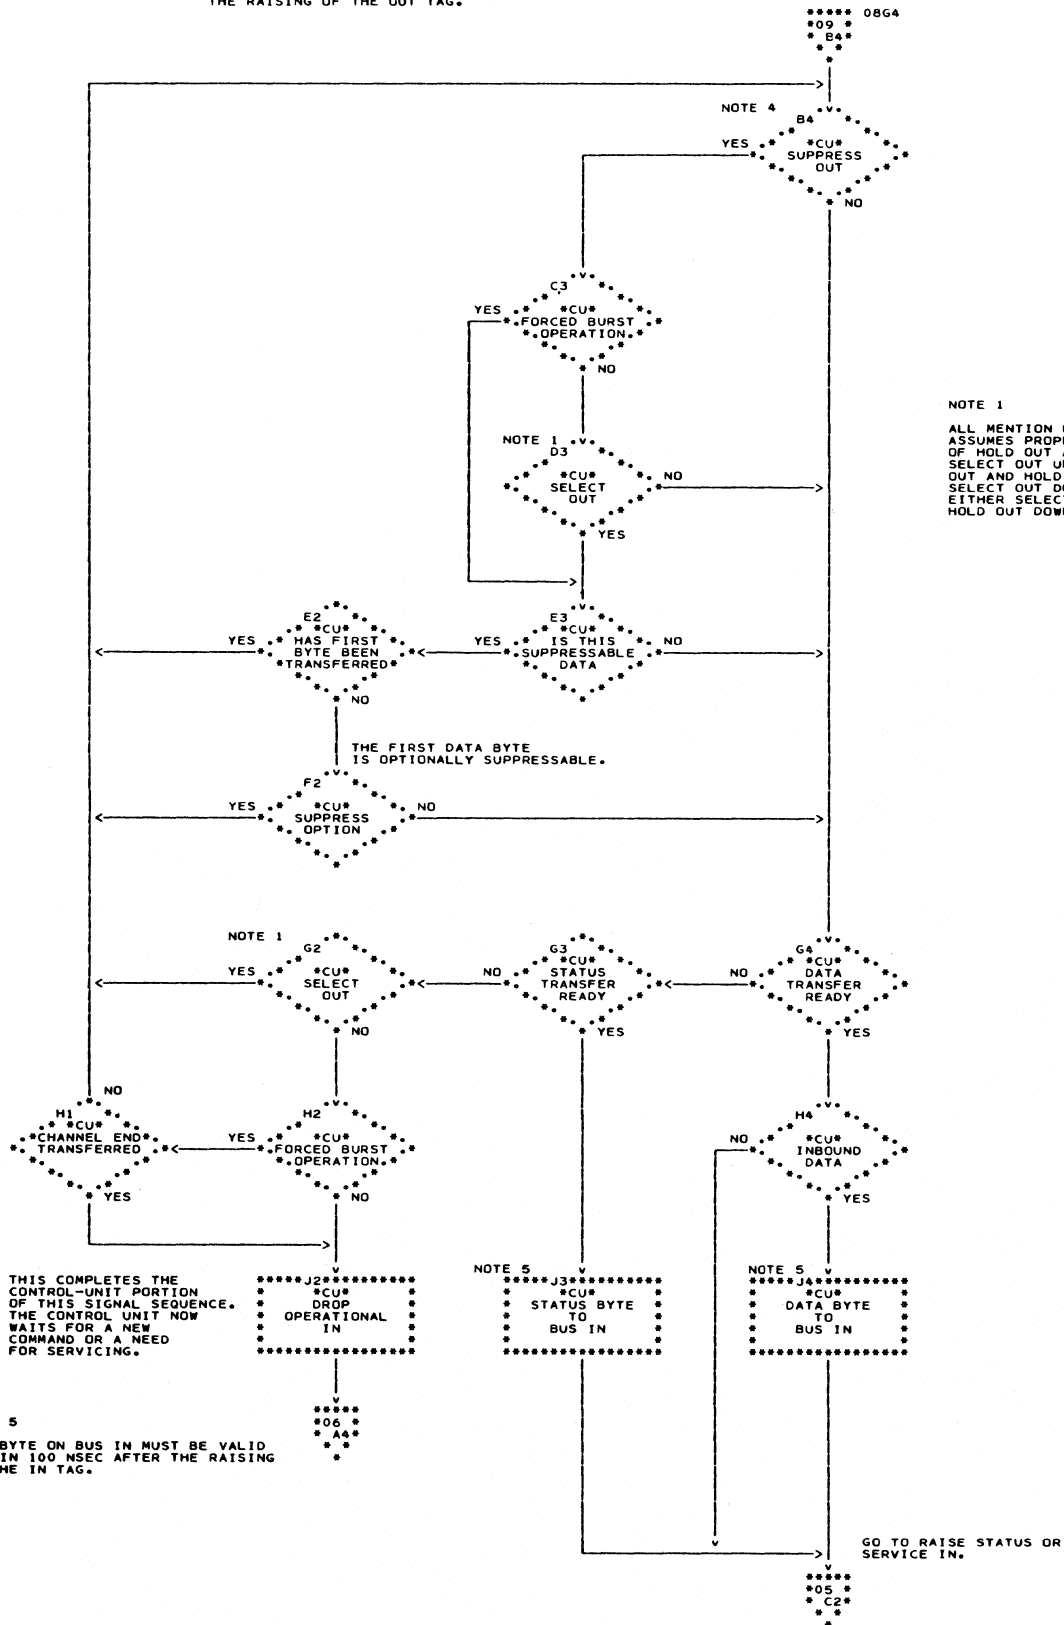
THE RAISING OF THE OUT TAG.

09 08G4
B4

NOTE 4
B4
YES
CU
SUPPRESS
OUT
NO

C3
YES
CU
FORCED BURST
OPERATION
NO

NOTE 1
D3
CU
SELECT
OUT
NO
YES

NOTE 1

ALL MENTION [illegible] ASSUMES PROP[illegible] OF HOLD OUT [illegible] SELECT OUT U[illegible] OUT AND HOLD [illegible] SELECT OUT DO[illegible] EITHER SELEC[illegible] HOLD OUT DOW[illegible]

E2
YES
CU
HAS FIRST
BYTE BEEN
TRANSFERRED
NO

E3
YES
CU
IS THIS
SUPPRESSABLE
DATA
NO

THE FIRST DATA BYTE IS OPTIONALLY SUPPRESSABLE.

F2
YES
CU
SUPPRESS
OPTION
NO

NOTE 1
G2
YES
CU
SELECT
OUT
NO

G3
NO
CU
STATUS
TRANSFER
READY
YES

G4
NO
CU
DATA
TRANSFER
READY
YES

NO
H1
CU
CHANNEL END
TRANSFERRED
YES

H2
YES
CU
FORCED BURST
OPERATION
NO

H4
NO
CU
INBOUND
DATA
YES

THIS COMPLETES THE CONTROL-UNIT PORTION OF THIS SIGNAL SEQUENCE. THE CONTROL UNIT NOW WAITS FOR A NEW COMMAND OR A NEED FOR SERVICING.

J2
CU
DROP
OPERATIONAL
IN

NOTE 5
J3
CU
STATUS BYTE
TO
BUS IN

NOTE 5
J4
CU
DATA BYTE
TO
BUS IN

5

BYTE ON BUS IN MUST BE VALID IN 100 NSEC AFTER THE RAISING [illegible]HE IN TAG.

06
A4

GO TO RAISE STATUS OR SERVICE IN.

05
C2